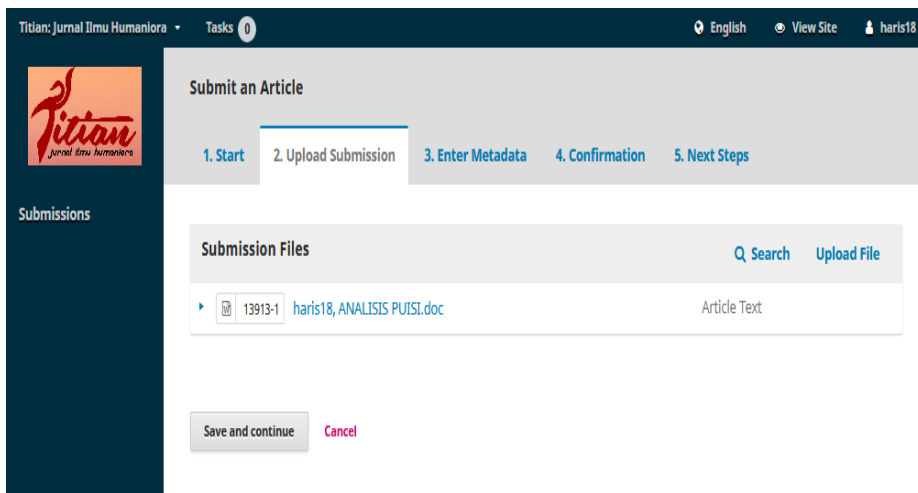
Titian: Jurnal Ilmu Humaniora Tasks 0 English View Site haris18

Titian
Jurnal Ilmu Humaniora

Submissions

Submit an Article

1. Start 2. Upload Submission 3. Enter Metadata 4. Confirmation 5. Next Steps

Submission Files Search Upload File

13913-1 haris18, ANALISIS PUISI.doc Article Text

Save and continue Cancel